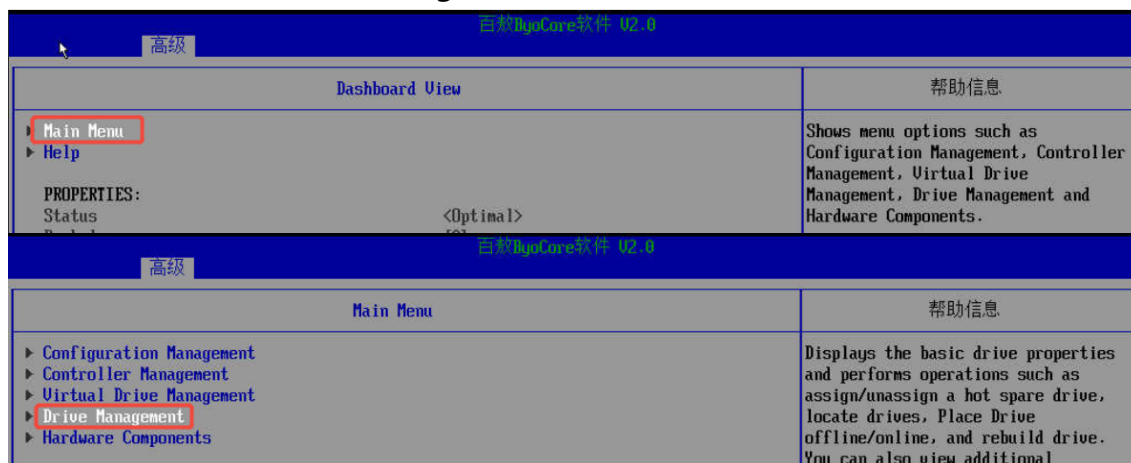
百敖ByoCore软件 V2.0

高级

Dashboard View

帮助信息

▸ Main Menu
▸ Help

PROPERTIES:
Status <Optimal>

Shows menu options such as Configuration Management, Controller Management, Virtual Drive Management, Drive Management and Hardware Components.

百敖ByoCore软件 V2.0

高级

Main Menu

帮助信息

▸ Configuration Management
▸ Controller Management
▸ Virtual Drive Management
▸ Drive Management
▸ Hardware Components

Displays the basic drive properties and performs operations such as assign/unassign a hot spare drive, locate drives, Place Drive offline/online, and rebuild drive. You can also view additional